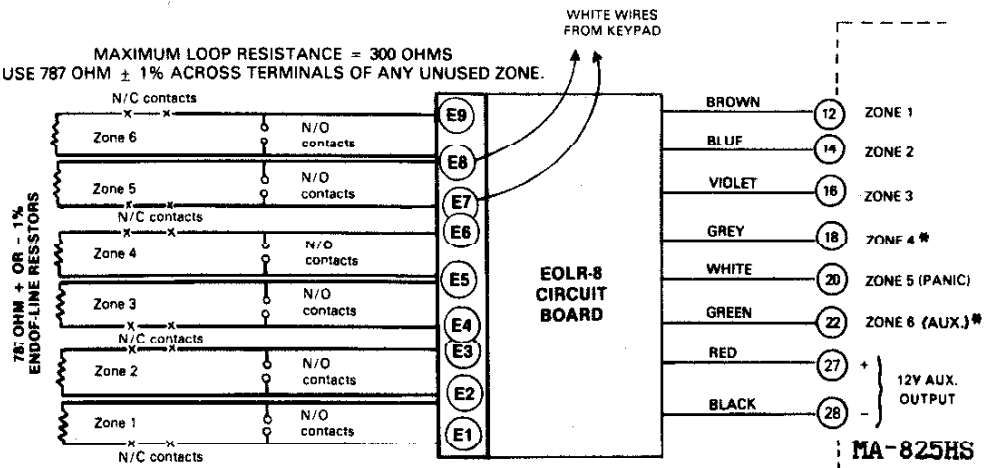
WHITE WIRES FROM KEYPAD

MAXIMUM LOOP RESISTANCE = 300 OHMS
USE 787 OHM ± 1% ACROSS TERMINALS OF ANY UNUSED ZONE.

787 OHM + OR - 1% ENDOF-LINE RESSTORS

N/C contacts
Zone 6
N/O contacts
Zone 5
N/O contacts
N/C contacts
Zone 4
N/O contacts
Zone 3
N/O contacts
N/C contacts
Zone 2
N/O contacts
Zone 1
N/O contacts
N/C contacts

E9
E8
E7
E6
E5
E4
E3
E2
E1

EOLR-8 CIRCUIT BOARD

BROWN
BLUE
VIOLET
GREY
WHITE
GREEN
RED
BLACK

12 ZONE 1
14 ZONE 2
16 ZONE 3
18 ZONE 4 *
20 ZONE 5 (PANIC)
22 ZONE 6 (AUX.)*
27 +
28 -
12V AUX. OUTPUT

MA-825HS